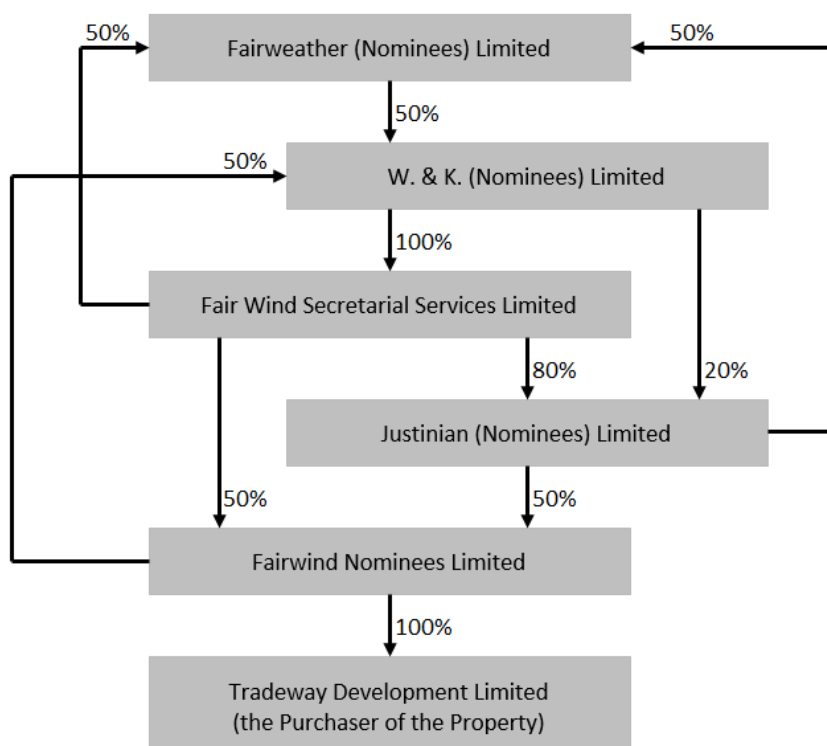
50%
Fairweather (Nominees) Limited
50%
50%
50%
W. & K. (Nominees) Limited
100%
Fair Wind Secretarial Services Limited
80%
20%
Justinian (Nominees) Limited
50%
50%
Fairwind Nominees Limited
100%
Tradeway Development Limited
(the Purchaser of the Property)